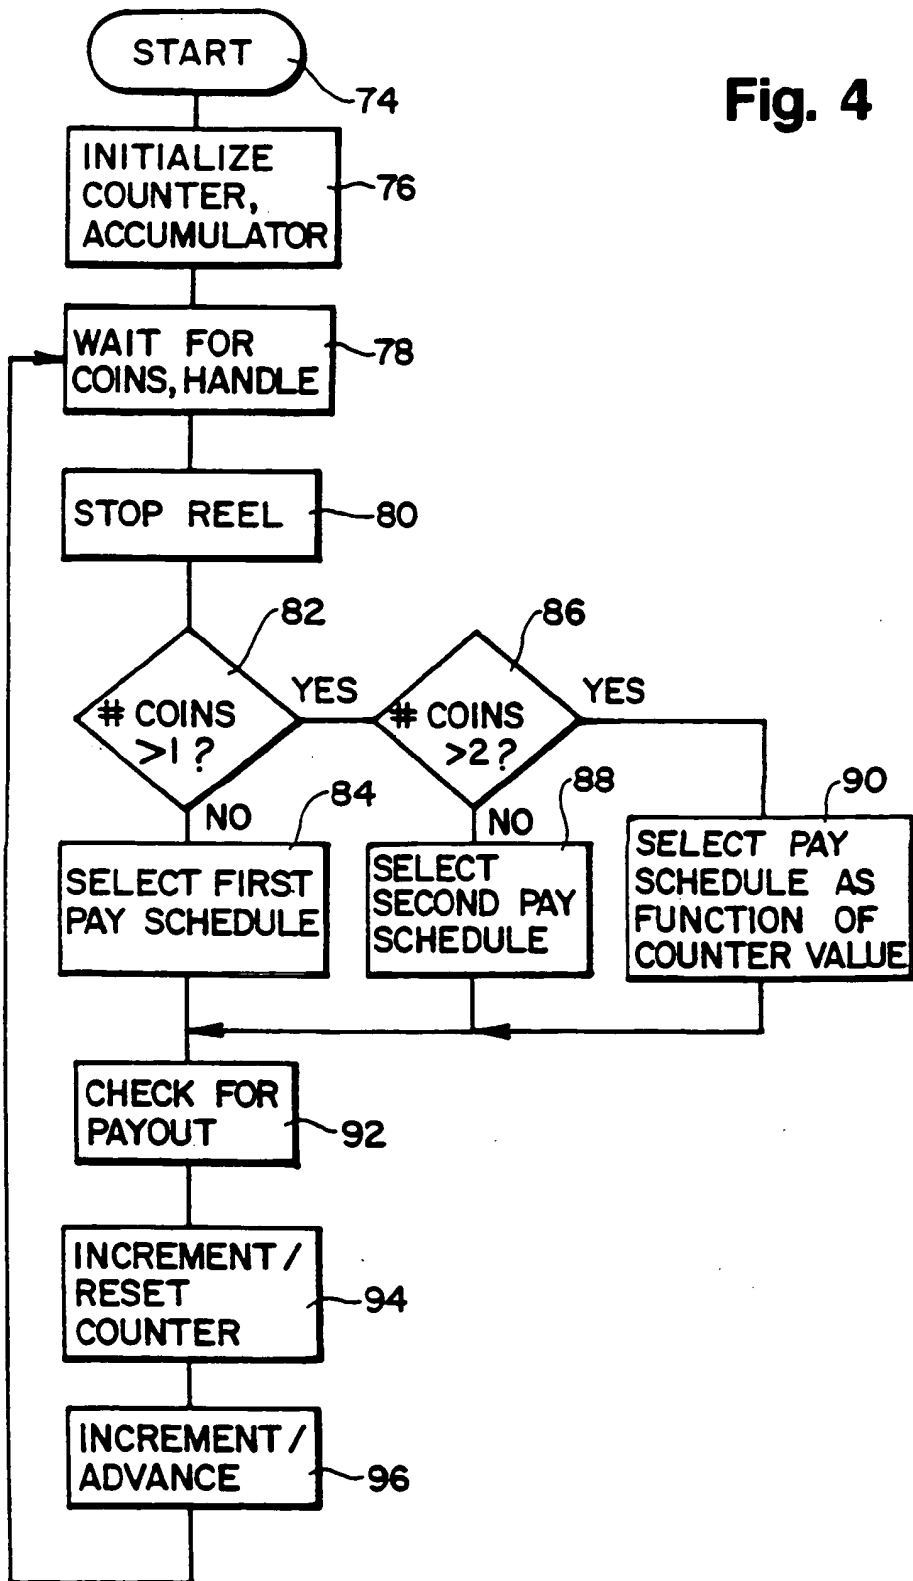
Fig. 4

START

74

INITIALIZE COUNTER, ACCUMULATOR

76

WAIT FOR COINS, HANDLE

78

STOP REEL

80

82

# COINS >1 ?

YES

86

# COINS >2 ?

YES

NO

84

NO

88

90

SELECT FIRST PAY SCHEDULE

SELECT SECOND PAY SCHEDULE

SELECT PAY SCHEDULE AS FUNCTION OF COUNTER VALUE

CHECK FOR PAYOUT

92

INCREMENT / RESET COUNTER

94

INCREMENT / ADVANCE

96